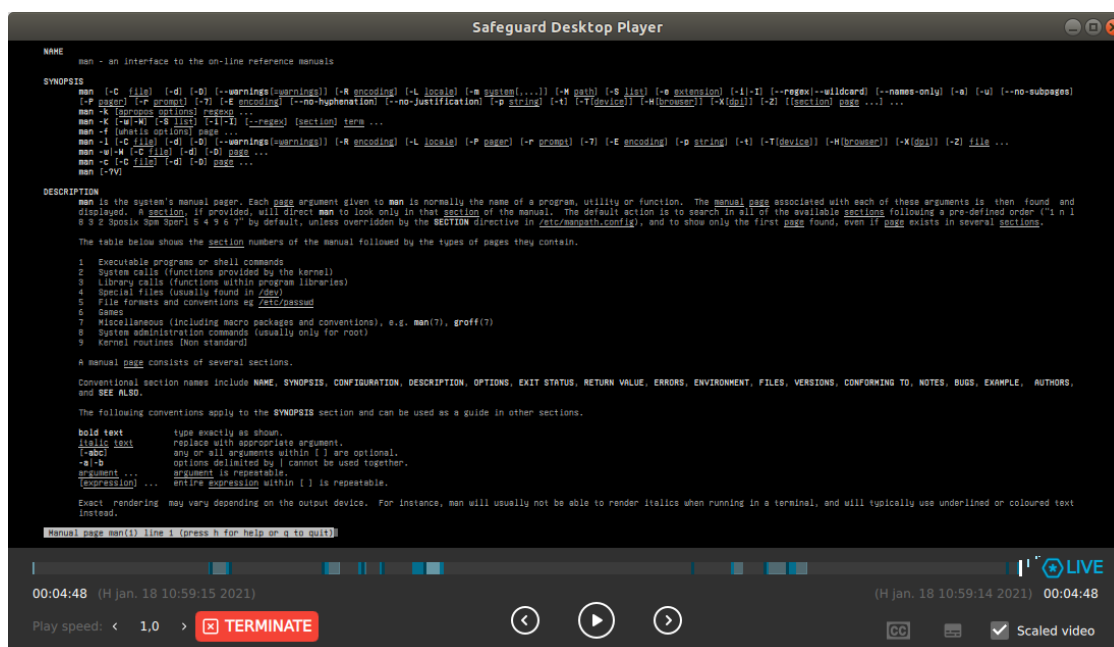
Safeguard Desktop Player

NAME
man - an interface to the on-line reference manuals

SYNOPSIS
man [-C file] [-d] [-D] [--warnings[=warnings]] [-R encoding] [-L locale] [-m system[,...]] [-M path] [-S list] [-e extension] [-i|-I] [--regex|--wildcard] [--names-only] [-a] [-u] [--no-subpages] [-P pager] [-r prompt] [-7] [-E encoding] [--no-hyphenation] [--no-justification] [-p string] [-t] [-T[device]] [-H[browser]] [-X[dpi]] [-Z] [[section] page ...] ...
man -k [apropos options] regexp ...
man -K [-w|-W] [-S list] [-i|-I] [--regex] [section] term ...
man -f [whatis options] page ...
man -l [-C file] [-d] [-D] [--warnings[=warnings]] [-R encoding] [-L locale] [-P pager] [-r prompt] [-7] [-E encoding] [-p string] [-t] [-T[device]] [-H[browser]] [-X[dpi]] [-Z] file ...
man -w|-W [-C file] [-d] [-D] page ...
man -c [-C file] [-d] [-D] page ...
man [-?V]

DESCRIPTION
man is the system's manual pager. Each page argument given to man is normally the name of a program, utility or function. The manual page associated with each of these arguments is then found and displayed. A section, if provided, will direct man to look only in that section of the manual. The default action is to search in all of the available sections following a pre-defined order ("1 n l 8 3 2 3posix 3pm 3perl 5 4 9 6 7" by default, unless overridden by the SECTION directive in /etc/manpath.config), and to show only the first page found, even if page exists in several sections.

The table below shows the section numbers of the manual followed by the types of pages they contain.

1 Executable programs or shell commands
2 System calls (functions provided by the kernel)
3 Library calls (functions within program libraries)
4 Special files (usually found in /dev)
5 File formats and conventions eg /etc/passwd
6 Games
7 Miscellaneous (including macro packages and conventions), e.g. man(7), groff(7)
8 System administration commands (usually only for root)
9 Kernel routines [Non standard]

A manual page consists of several sections.

Conventional section names include NAME, SYNOPSIS, CONFIGURATION, DESCRIPTION, OPTIONS, EXIT STATUS, RETURN VALUE, ERRORS, ENVIRONMENT, FILES, VERSIONS, CONFORMING TO, NOTES, BUGS, EXAMPLE, AUTHORS, and SEE ALSO.

The following conventions apply to the SYNOPSIS section and can be used as a guide in other sections.

bold text type exactly as shown.
italic text replace with appropriate argument.
[-abc] any or all arguments within [ ] are optional.
-a|-b options delimited by | cannot be used together.
argument ... argument is repeatable.
[expression] ... entire expression within [ ] is repeatable.

Exact rendering may vary depending on the output device. For instance, man will usually not be able to render italics when running in a terminal, and will typically use underlined or coloured text instead.

Manual page man(1) line 1 (press h for help or q to quit)

LIVE
00:04:48 (H jan. 18 10:59:15 2021)
(H jan. 18 10:59:14 2021) 00:04:48
Play speed: ‹ 1,0 › TERMINATE
CC Scaled video